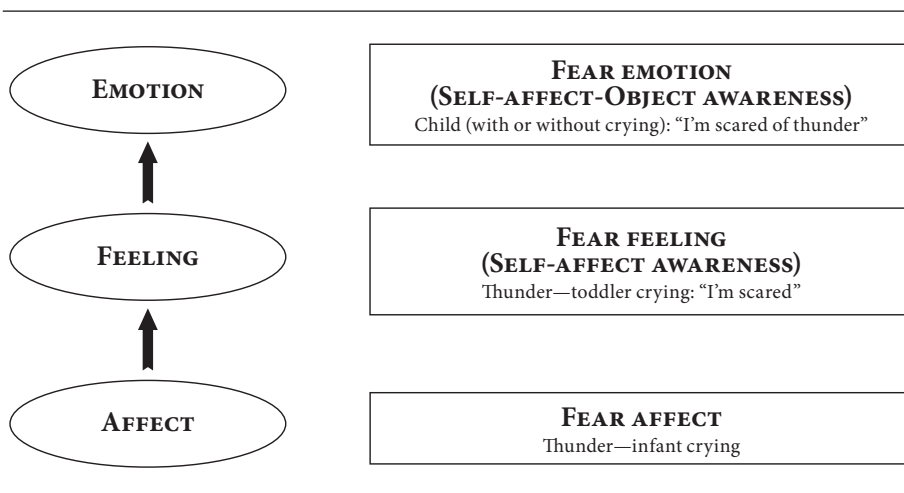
Emotion

Fear emotion
(Self-affect-Object awareness)
Child (with or without crying): "I'm scared of thunder"

Feeling

Fear feeling
(Self-affect awareness)
Thunder—toddler crying: "I'm scared"

Affect

Fear affect
Thunder—infant crying